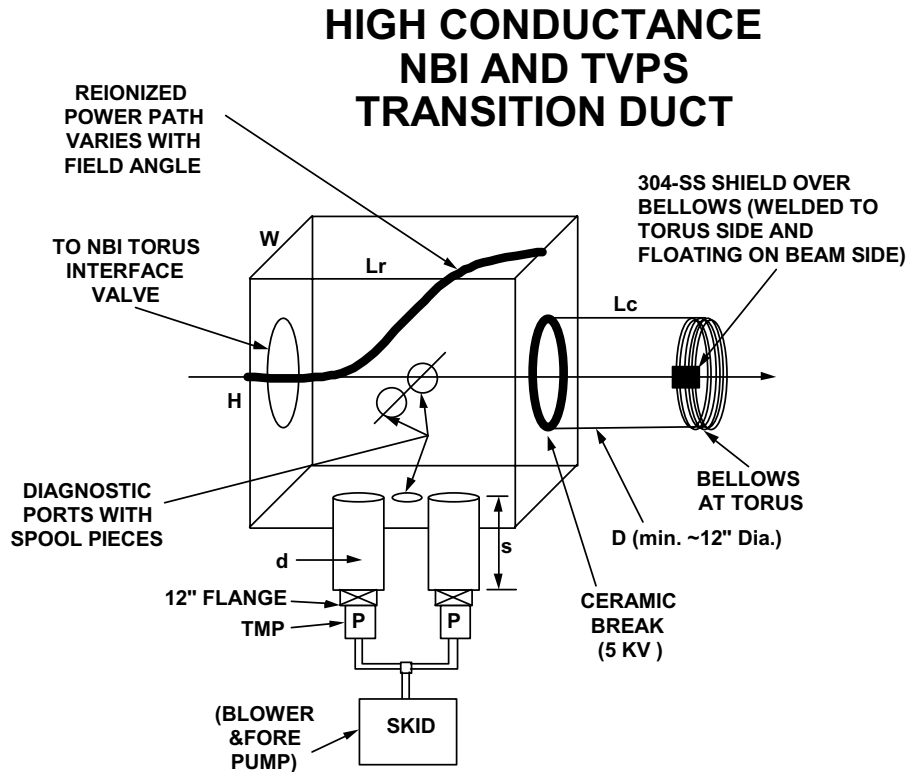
HIGH CONDUCTANCE NBI AND TVPS TRANSITION DUCT

REIONIZED POWER PATH VARIES WITH FIELD ANGLE

304-SS SHIELD OVER BELLOWS (WELDED TO TORUS SIDE AND FLOATING ON BEAM SIDE)

W

TO NBI TORUS INTERFACE VALVE

Lr

Lc

H

DIAGNOSTIC PORTS WITH SPOOL PIECES

BELLOWS AT TORUS

D (min. ~12" Dia.)

d

s

12" FLANGE

TMP

P

P

CERAMIC BREAK (5 KV )

(BLOWER &FORE PUMP)

SKID